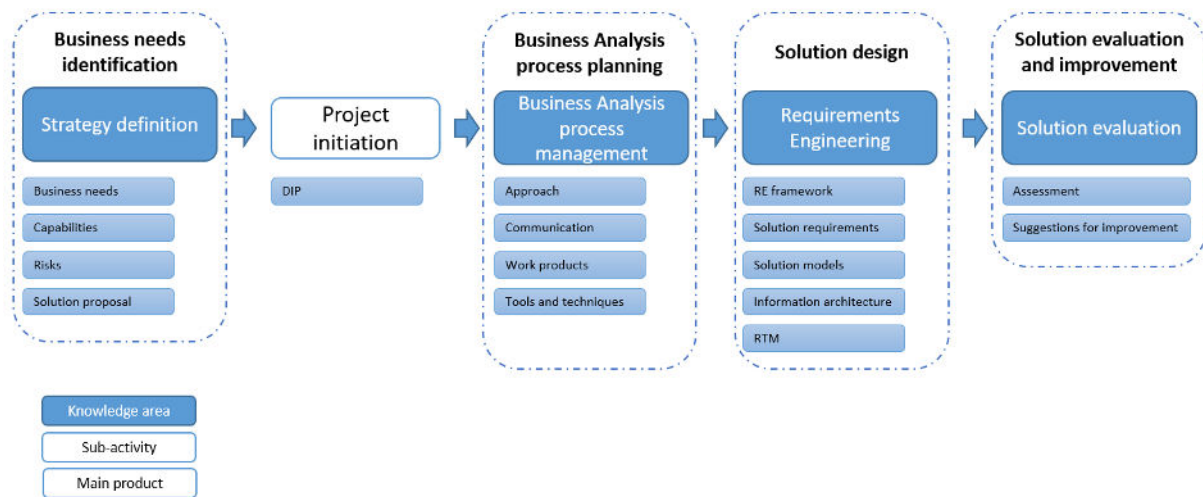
Business needs identification

Strategy definition

Business needs

Capabilities

Risks

Solution proposal

Project initiation

DIP

Business Analysis process planning

Business Analysis process management

Approach

Communication

Work products

Tools and techniques

Solution design

Requirements Engineering

RE framework

Solution requirements

Solution models

Information architecture

RTM

Solution evaluation and improvement

Solution evaluation

Assessment

Suggestions for improvement

Knowledge area

Sub-activity

Main product